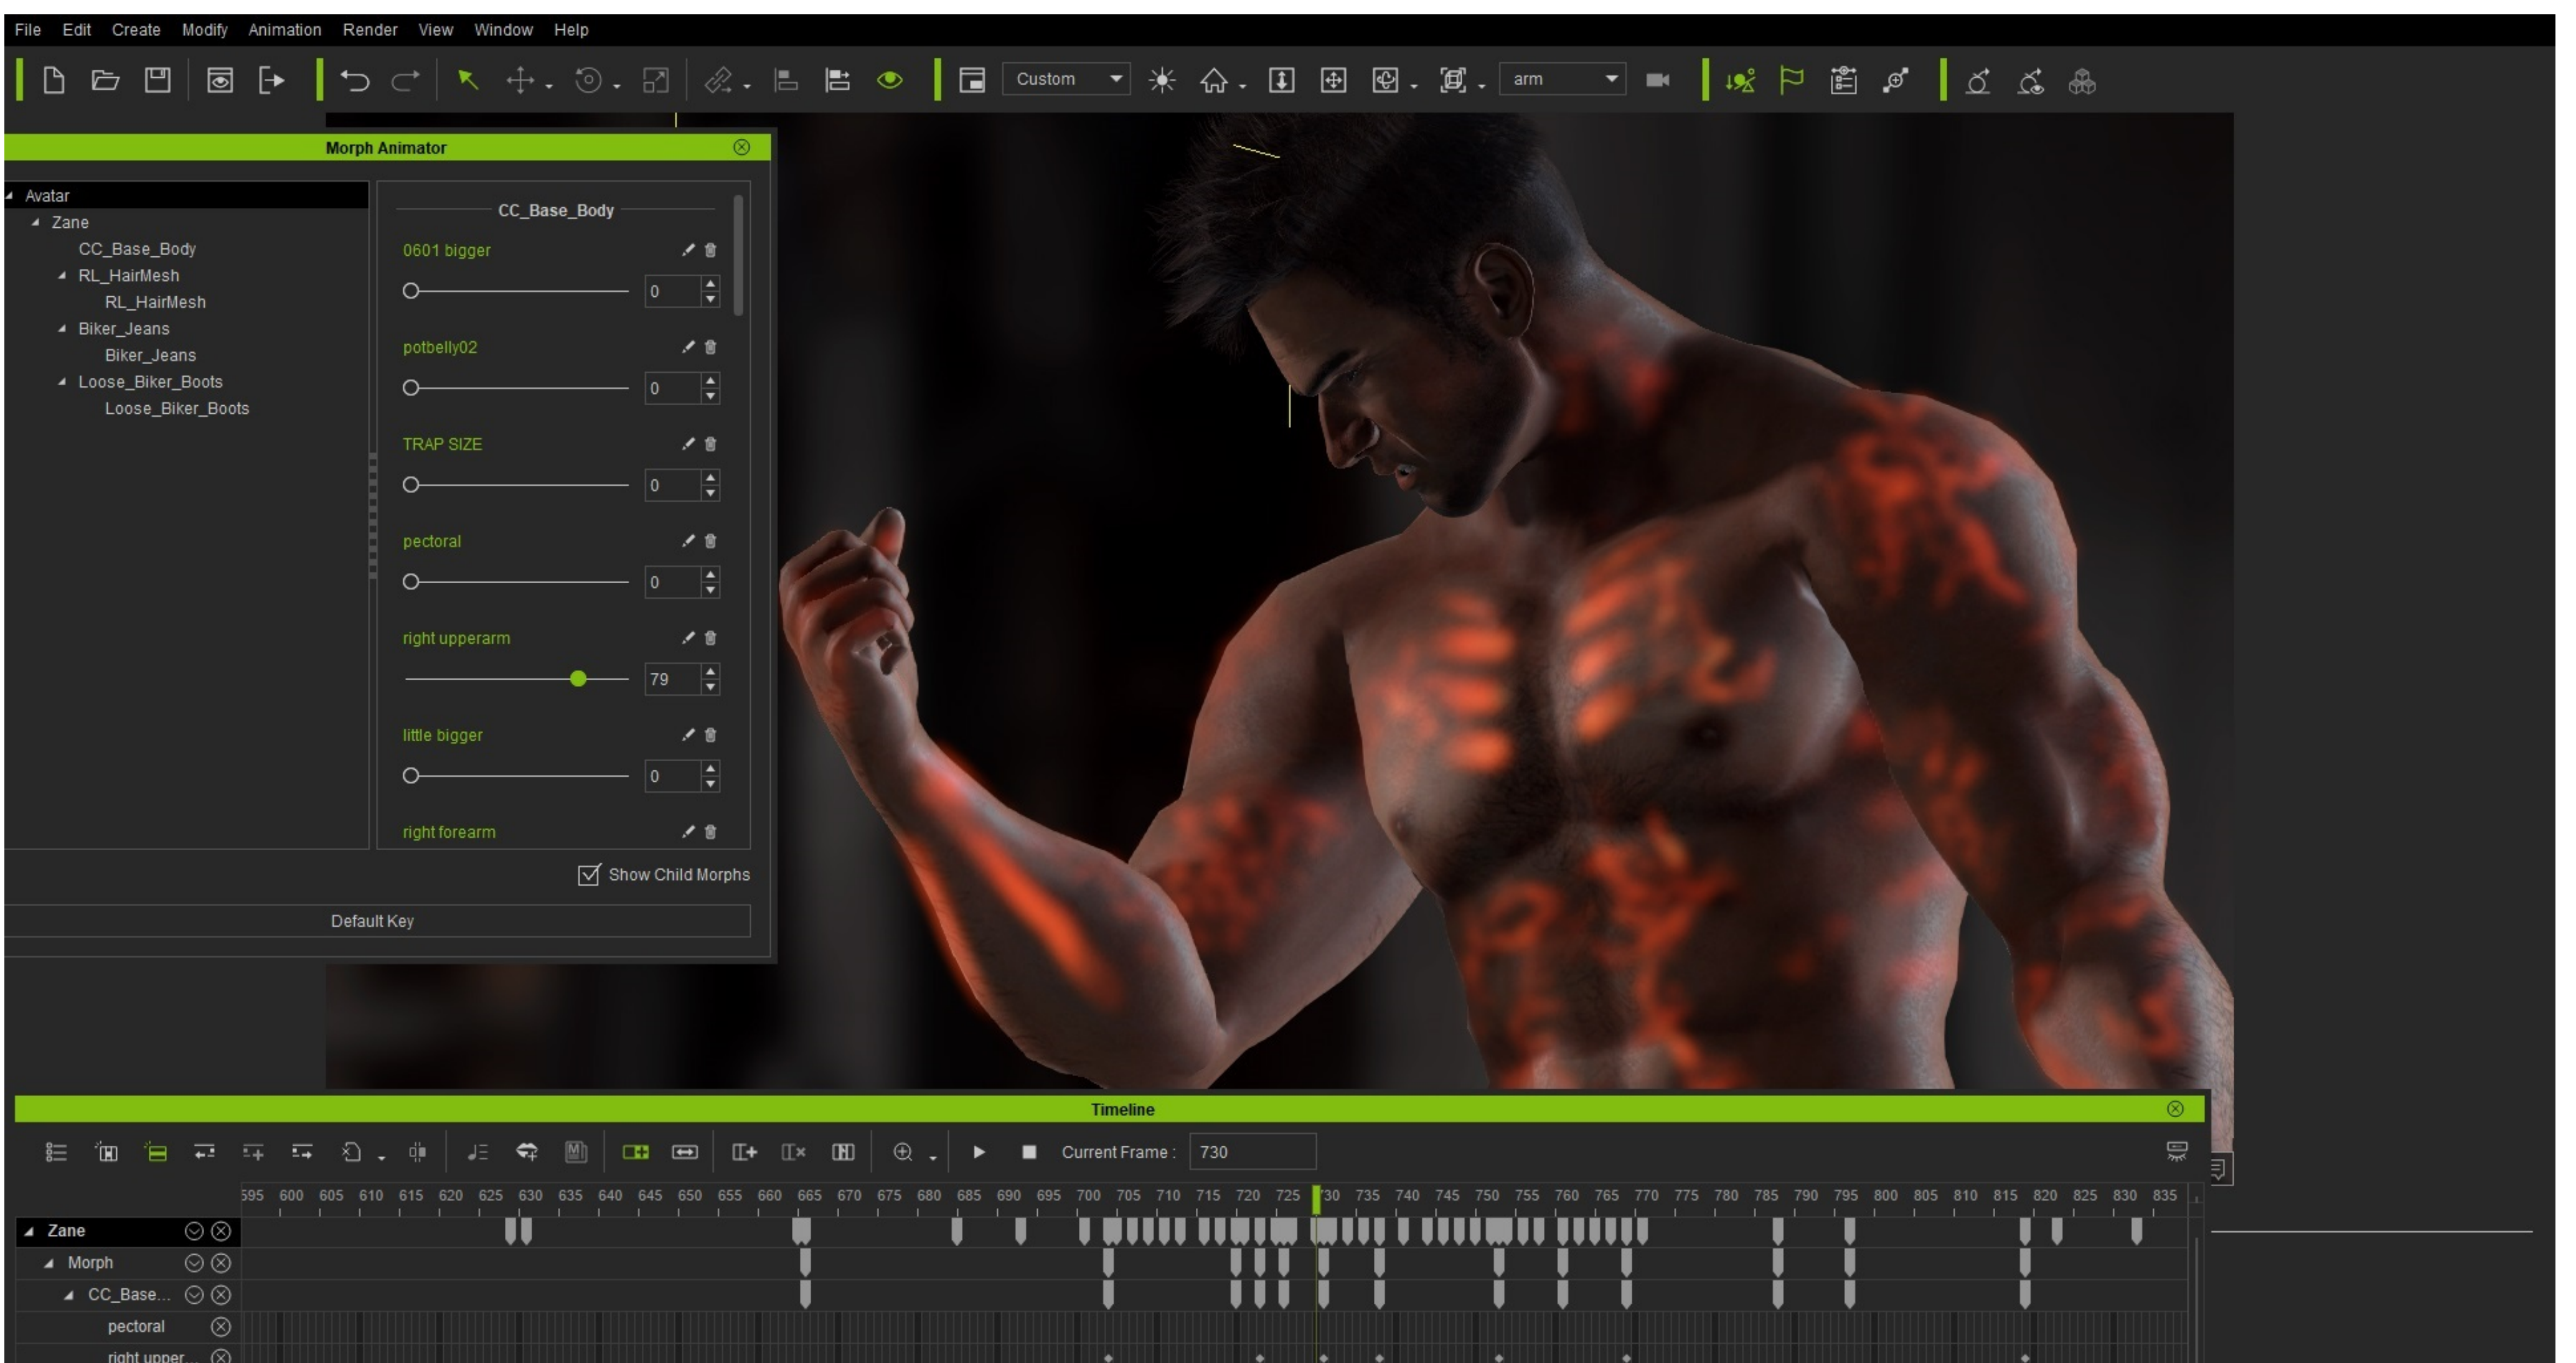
File Edit Create Modify Animation Render View Window Help

Custom

arm

Morph Animator

Avatar
Zane
CC_Base_Body
RL_HairMesh
RL_HairMesh
Biker_Jeans
Biker_Jeans
Loose_Biker_Boots
Loose_Biker_Boots

CC_Base_Body

0601 bigger
0

potbelly02
0

TRAP SIZE
0

pectoral
0

right upperarm
79

little bigger
0

right forearm

Show Child Morphs

Default Key

Timeline

Current Frame : 730

595 600 605 610 615 620 625 630 635 640 645 650 655 660 665 670 675 680 685 690 695 700 705 710 715 720 725 730 735 740 745 750 755 760 765 770 775 780 785 790 795 800 805 810 815 820 825 830 835

Zane
Morph
CC_Base...
pectoral
right upper...